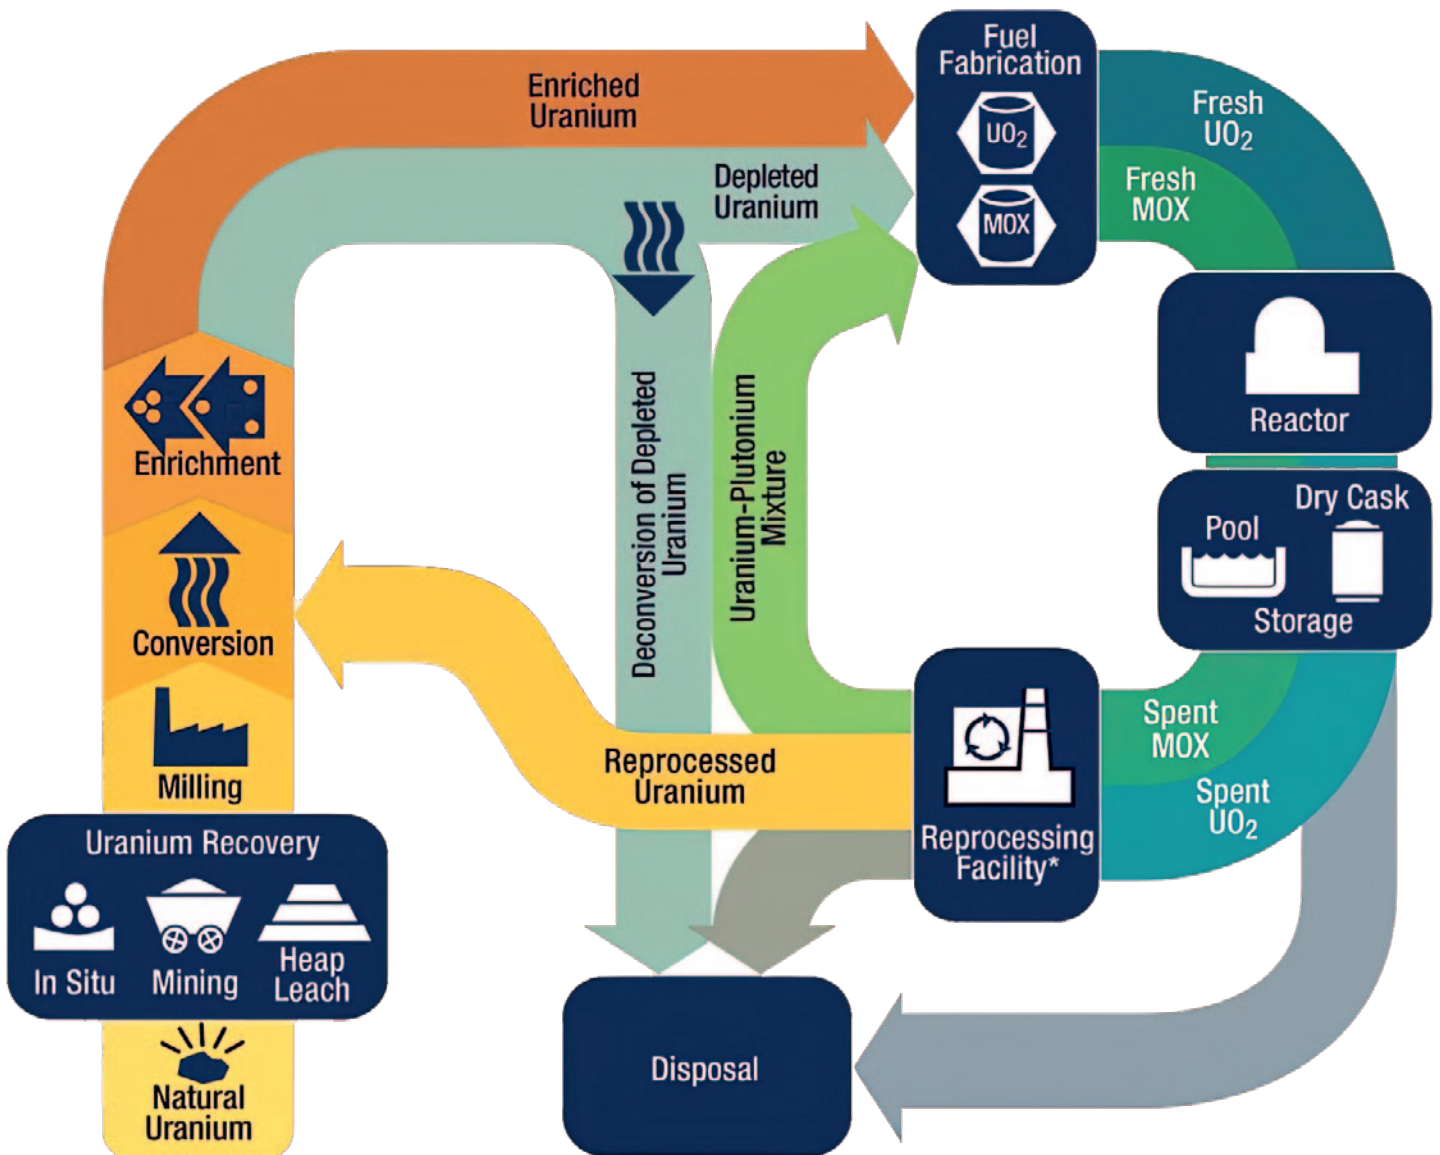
Enriched Uranium

Depleted Uranium

Fuel Fabrication

$UO_2$

MOX

Fresh $UO_2$

Fresh MOX

Reactor

Pool

Dry Cask

Storage

Deconversion of Depleted Uranium

Uranium-Plutonium Mixture

Enrichment

Conversion

Milling

Reprocessed Uranium

Reprocessing Facility*

Spent MOX

Spent $UO_2$

Uranium Recovery

In Situ

Mining

Heap Leach

Natural Uranium

Disposal